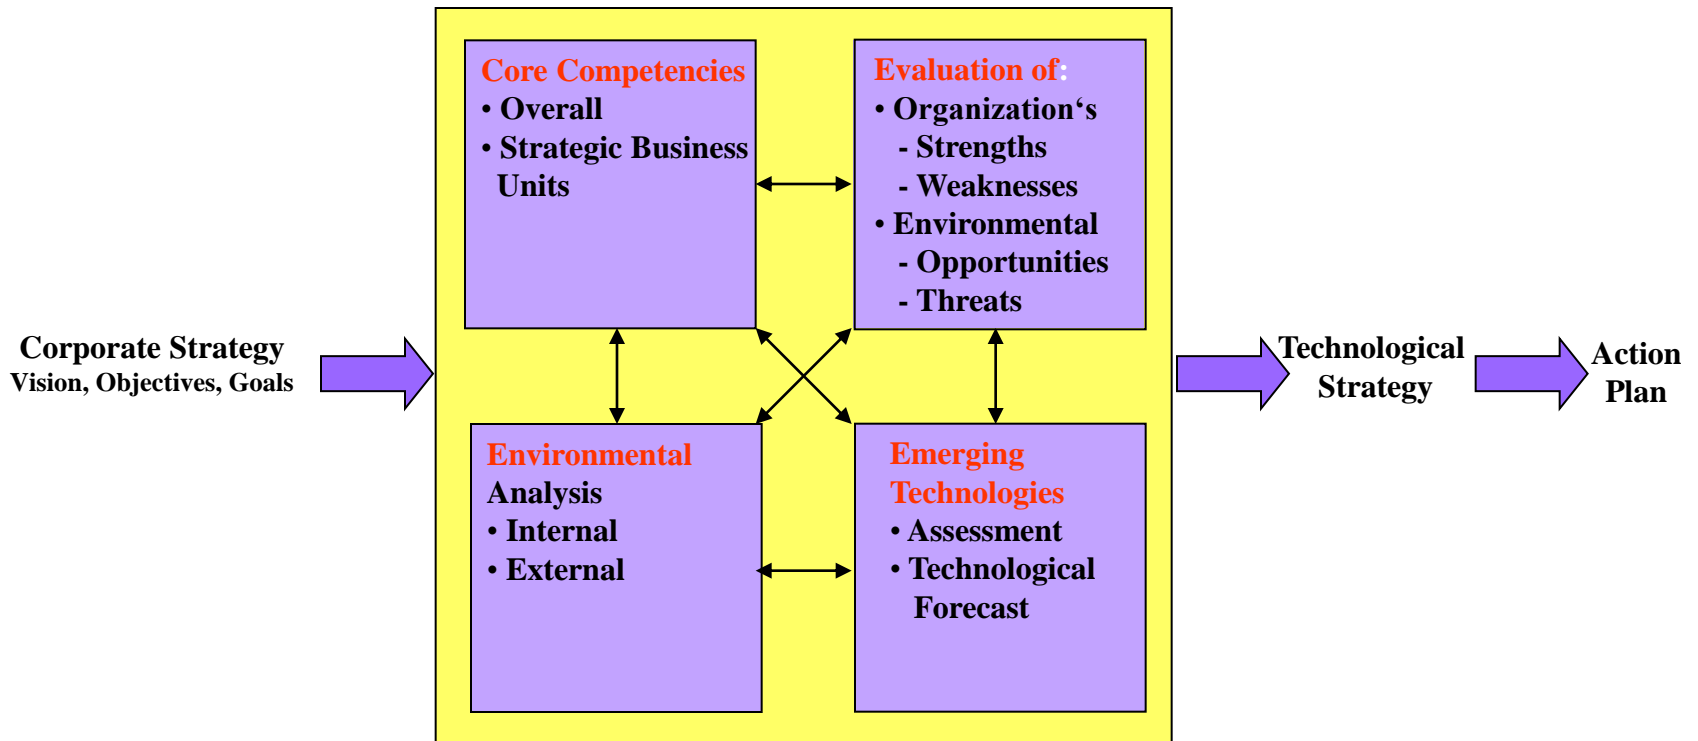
Corporate Strategy
Vision, Objectives, Goals

Core Competencies
• Overall
• Strategic Business Units

Evaluation of:
• Organization‘s
- Strengths
- Weaknesses
• Environmental
- Opportunities
- Threats

Environmental Analysis
• Internal
• External

Emerging Technologies
• Assessment
• Technological Forecast

Technological Strategy

Action Plan